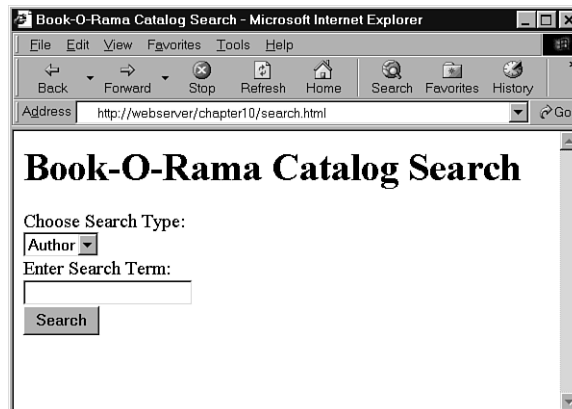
Book-O-Rama Catalog Search - Microsoft Internet Explorer

File Edit View Favorites Tools Help

Back Forward Stop Refresh Home Search Favorites History

Address http://webserver/chapter10/search.html Go

# Book-O-Rama Catalog Search

Choose Search Type:

Author

Enter Search Term:

Search